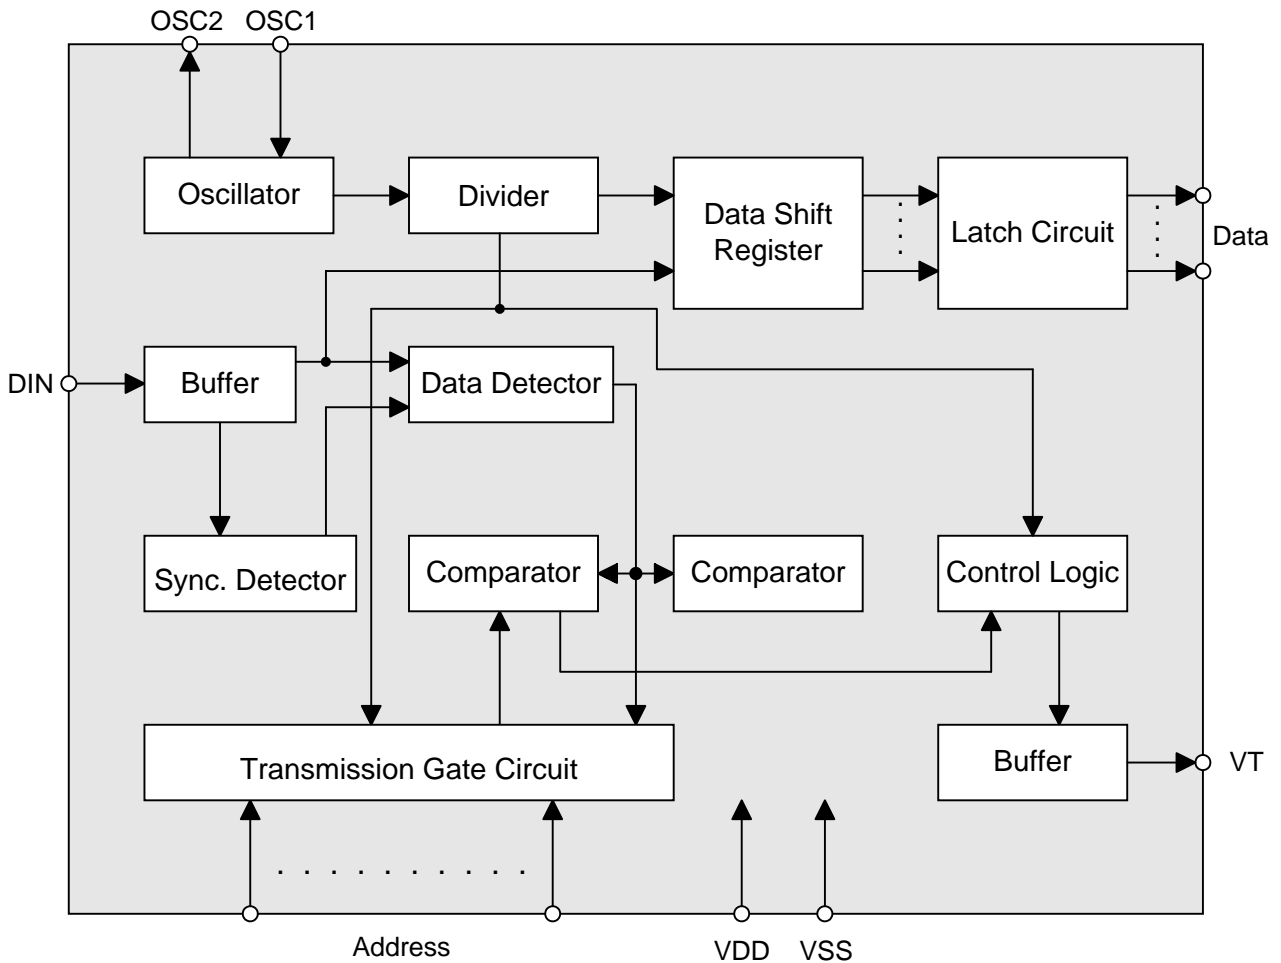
OSC2 OSC1

Oscillator

Divider

Data Shift Register

Latch Circuit

Data

DIN

Buffer

Data Detector

Sync. Detector

Comparator

Comparator

Control Logic

Transmission Gate Circuit

Buffer

VT

Address

VDD VSS